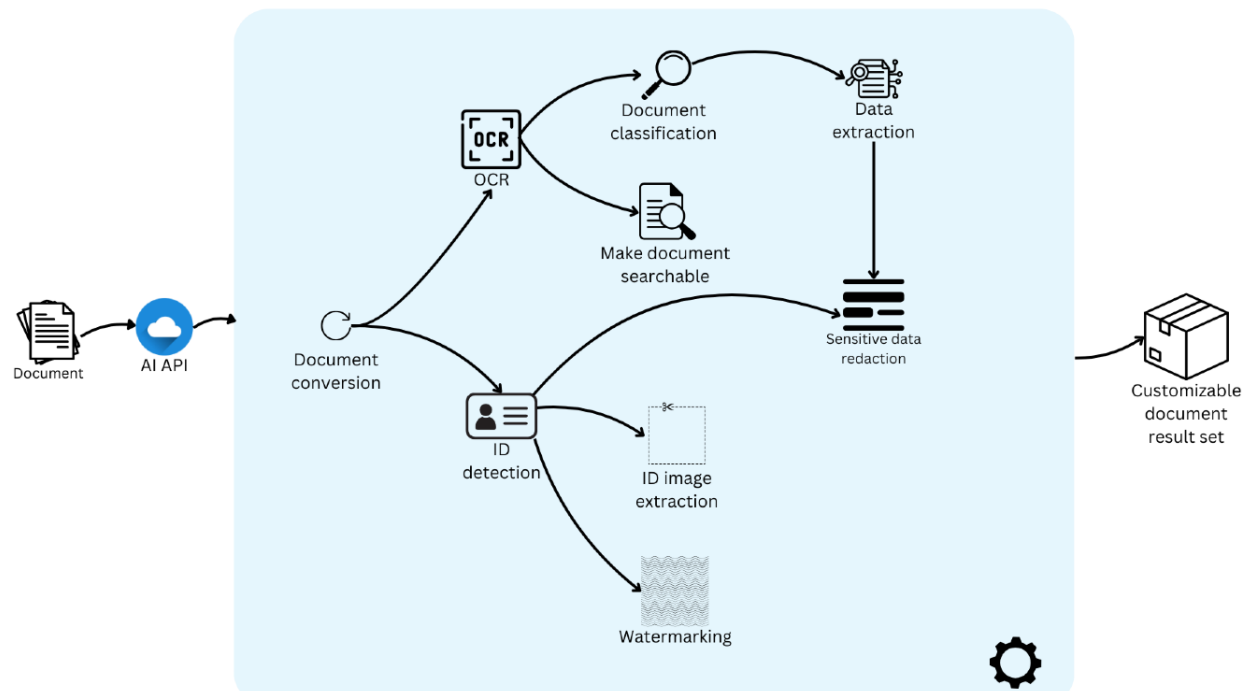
Document

AI API

Document conversion

OCR

OCR

Document classification

Data extraction

Make document searchable

Sensitive data redaction

ID detection

ID image extraction

Watermarking

Customizable document result set